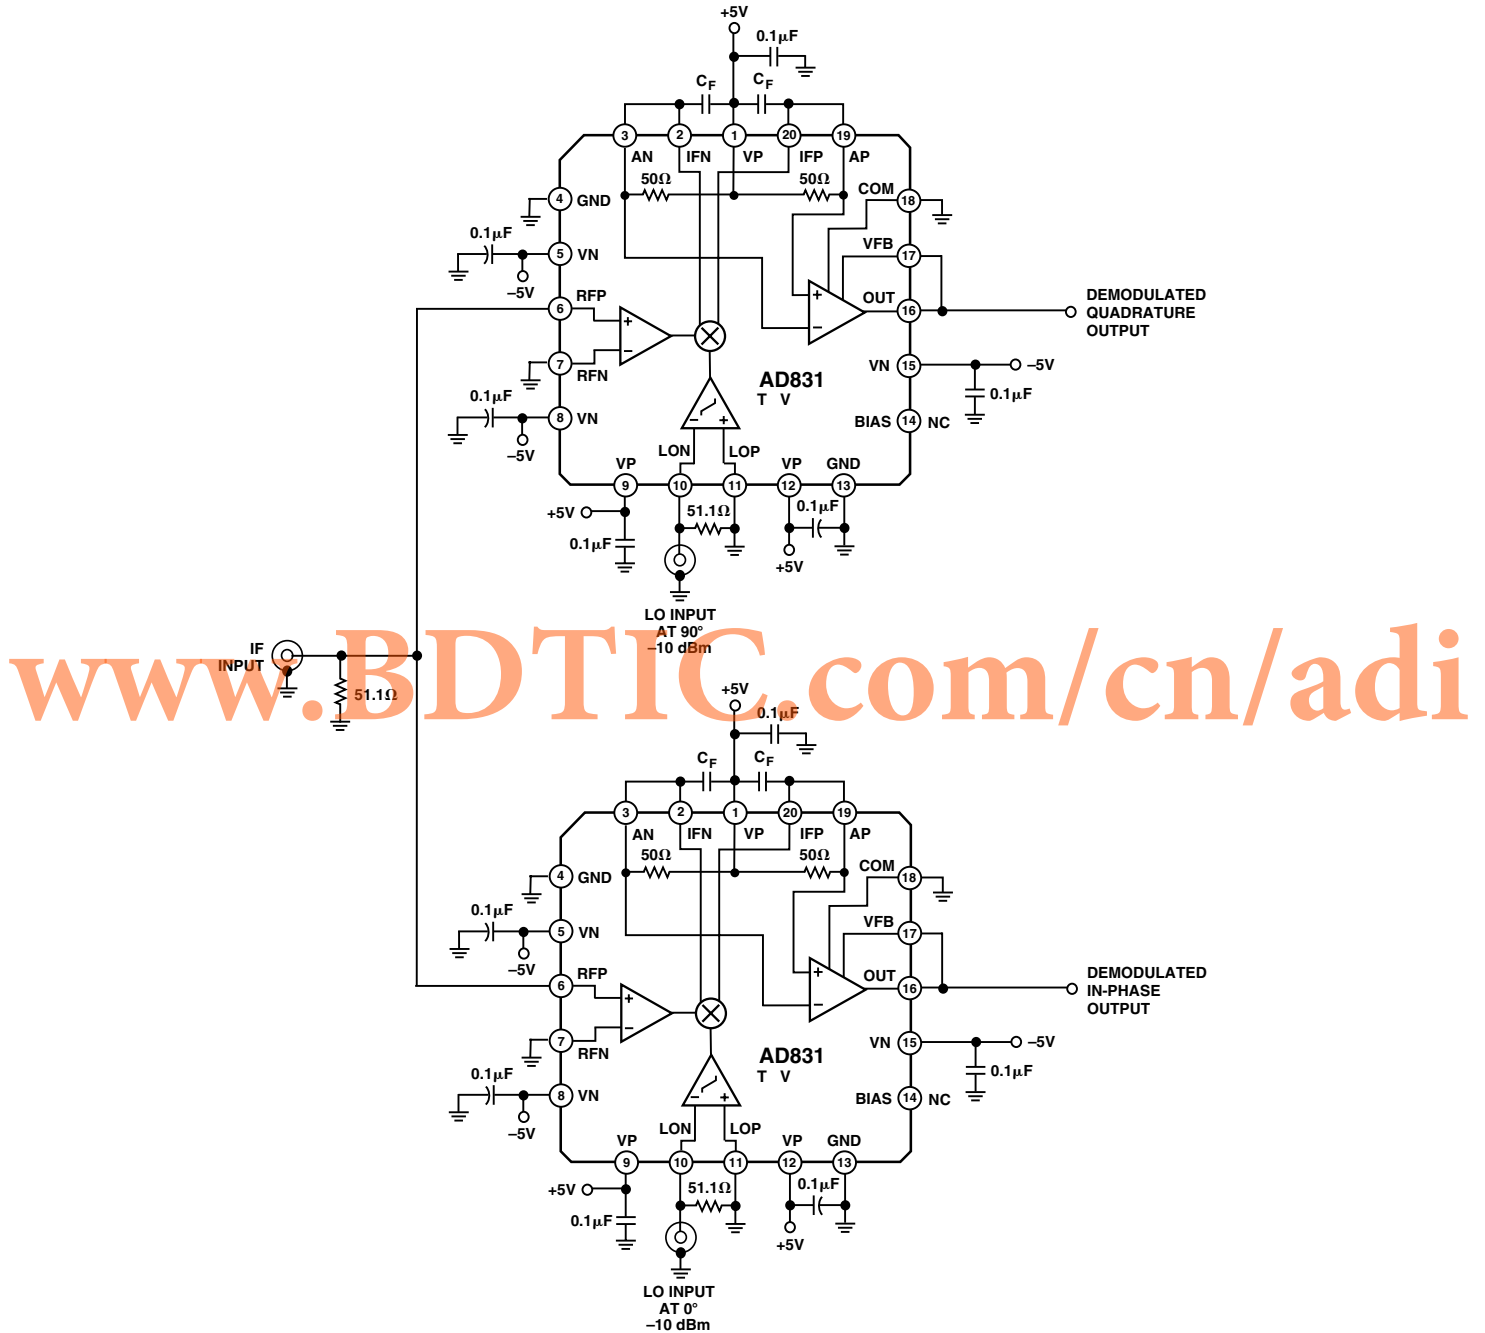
+5V
0.1μF
$C_F$
$C_F$
3 2 1 20 19
AN IFN VP IFP AP
50Ω 50Ω
COM
4 GND
18
0.1μF
5 VN
VFB
17
–5V
6 RFP
OUT
16
DEMODULATED QUADRATURE OUTPUT
7 RFN
VN 15 –5V
AD831
T V
0.1μF
0.1μF
8 VN
BIAS 14 NC
–5V
LON LOP
VP VP GND
9 10 11 12 13
+5V
51.1Ω
0.1μF
0.1μF
+5V
LO INPUT AT 90° –10 dBm

IF INPUT
51.1Ω

www.BDTIC.com/cn/adi

+5V
0.1μF
$C_F$
$C_F$
3 2 1 20 19
AN IFN VP IFP AP
50Ω 50Ω
COM
4 GND
18
0.1μF
5 VN
VFB
17
–5V
6 RFP
OUT
16
DEMODULATED IN-PHASE OUTPUT
7 RFN
VN 15 –5V
AD831
T V
0.1μF
0.1μF
8 VN
BIAS 14 NC
–5V
LON LOP
VP VP GND
9 10 11 12 13
+5V
51.1Ω
0.1μF
0.1μF
+5V
LO INPUT AT 0° –10 dBm